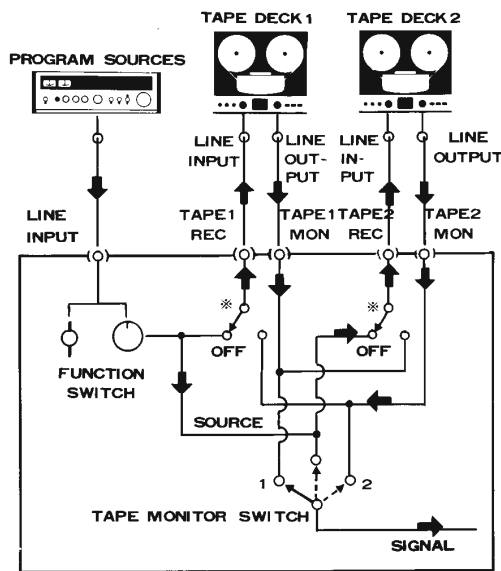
TAPE DECK 1
TAPE DECK 2
PROGRAM SOURCES
LINE INPUT
LINE OUTPUT
LINE INPUT
LINE OUTPUT
LINE INPUT
TAPE1 REC
TAPE1 MON
TAPE2 REC
TAPE2 MON
※
※
OFF
OFF
FUNCTION SWITCH
SOURCE
1
2
TAPE MONITOR SWITCH
SIGNAL